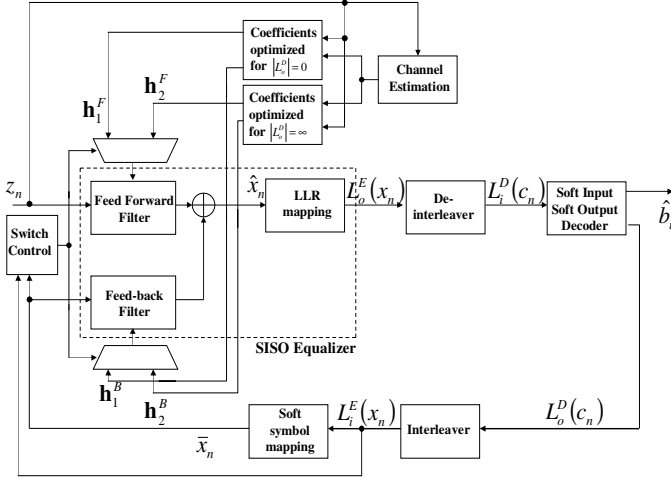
Coefficients optimized for $|L_o^D| = 0$

Channel Estimation

$\mathbf{h}_2^F$

$\mathbf{h}_1^F$

Coefficients optimized for $|L_o^D| = \infty$

$z_n$

Feed Forward Filter

$\hat{x}_n$

LLR mapping

$L_o^E(x_n)$

De-interleaver

$L_i^D(c_n)$

Soft Input Soft Output Decoder

$\hat{b}$

Switch Control

Feed-back Filter

SISO Equalizer

$\mathbf{h}_1^B$

$\mathbf{h}_2^B$

Soft symbol mapping

$L_i^E(x_n)$

Interleaver

$L_o^D(c_n)$

$\bar{x}_n$